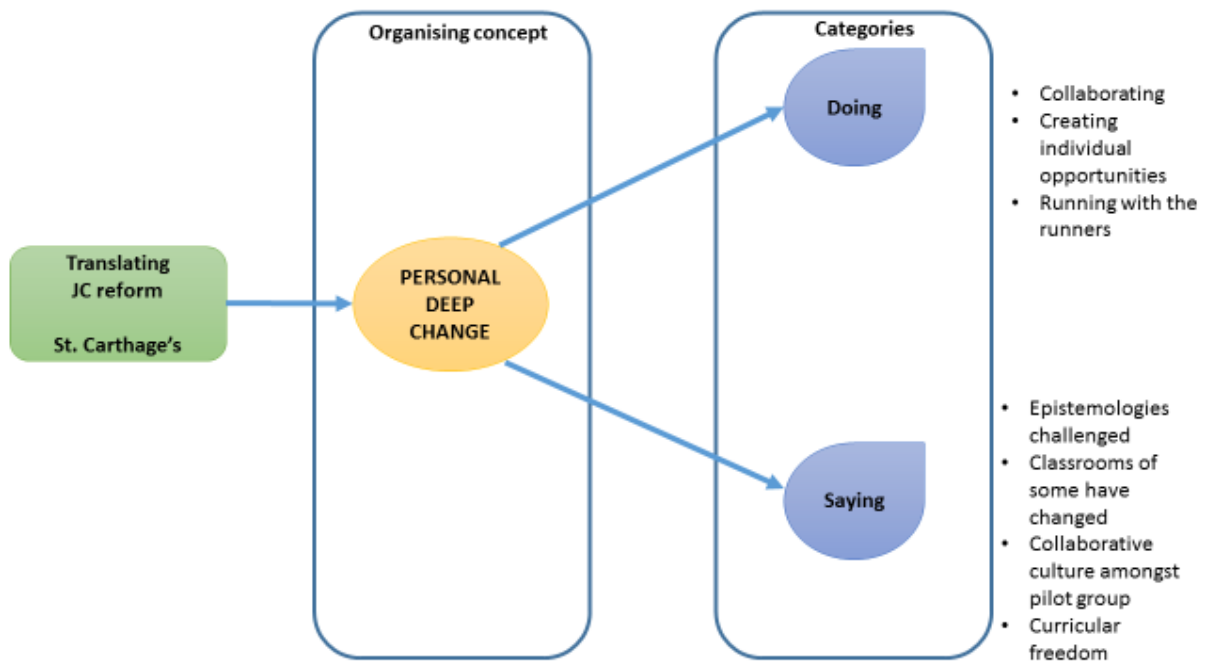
Translating JC reform

St. Carthage's

Organising concept

PERSONAL DEEP CHANGE

Categories

Doing

- Collaborating
- Creating individual opportunities
- Running with the runners

Saying

- Epistemologies challenged
- Classrooms of some have changed
- Collaborative culture amongst pilot group
- Curricular freedom